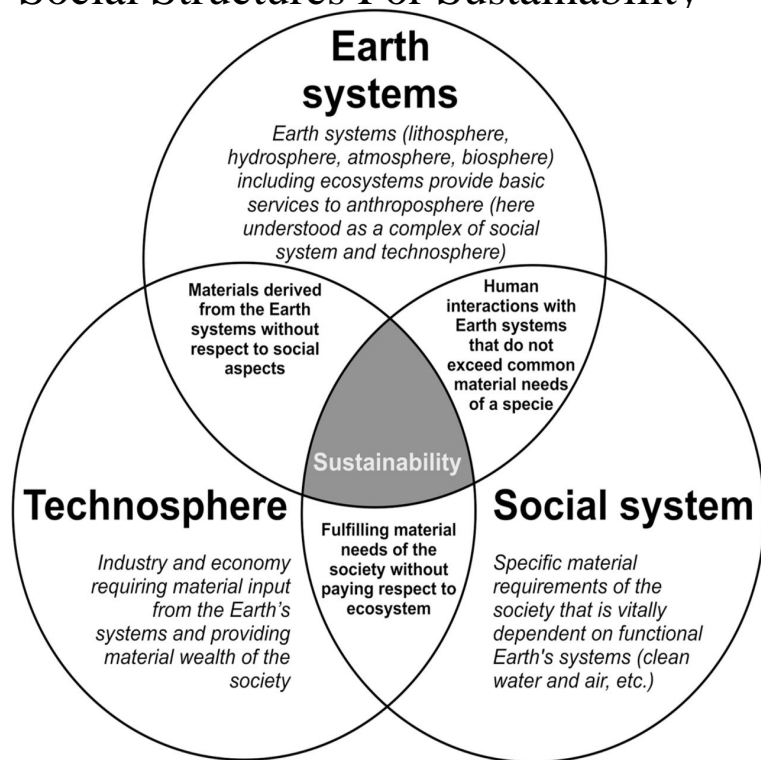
Social Structures For Sustainability

Earth systems

Earth systems (lithosphere, hydrosphere, atmosphere, biosphere) including ecosystems provide basic services to anthroposphere (here understood as a complex of social system and technosphere)

Materials derived from the Earth systems without respect to social aspects

Human interactions with Earth systems that do not exceed common material needs of a specie

Sustainability

Technosphere

Industry and economy requiring material input from the Earth's systems and providing material wealth of the society

Fulfilling material needs of the society without paying respect to ecosystem

Social system

Specific material requirements of the society that is vitally dependent on functional Earth's systems (clean water and air, etc.)